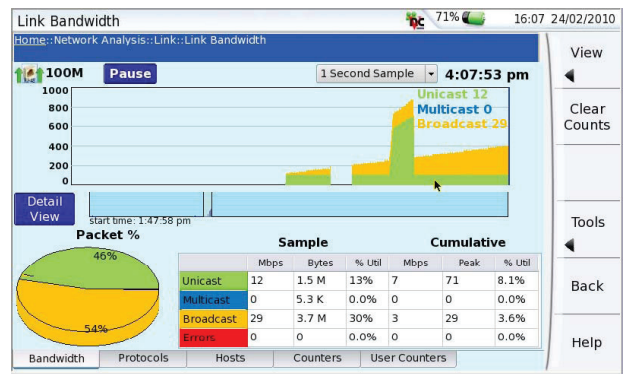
Link Bandwidth
71%
16:07 24/02/2010
Home::Network Analysis::Link::Link Bandwidth
View
100M
Pause
1 Second Sample
4:07:53 pm
1000
800
600
400
200
0
Unicast 12
Multicast 0
Broadcast 29
Clear Counts
Detail View
start time: 1:47:58 pm
Tools
Packet %
46%
54%
Sample
Cumulative

| | Mbps | Bytes | % Util | Mbps | Peak | % Util |
|---|---|---|---|---|---|---|
| Unicast | 12 | 1.5 M | 13% | 7 | 71 | 8.1% |
| Multicast | 0 | 5.3 K | 0.0% | 0 | 0 | 0.0% |
| Broadcast | 29 | 3.7 M | 30% | 3 | 29 | 3.6% |
| Errors | 0 | 0 | 0.0% | 0 | 0 | 0.0% |

Back
Help
Bandwidth
Protocols
Hosts
Counters
User Counters